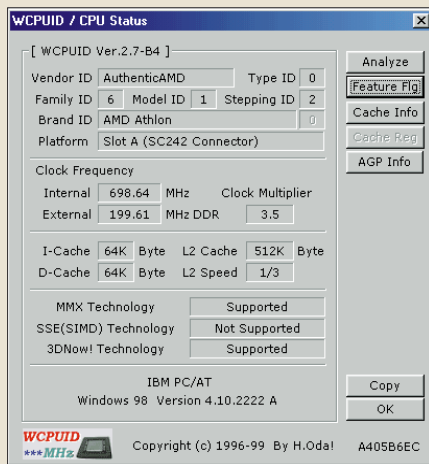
WCPUID / CPU Status

[ WCPUID Ver.2.7-B4 ]

Vendor ID AuthenticAMD Type ID 0
Family ID 6 Model ID 1 Stepping ID 2
Brand ID AMD Athlon 0
Platform Slot A (SC242 Connector)

Clock Frequency
Internal 698.64 MHz Clock Multiplier
External 199.61 MHz DDR 3.5

I-Cache 64K Byte L2 Cache 512K Byte
D-Cache 64K Byte L2 Speed 1/3

| MMX Technology | Supported |
|---|---|
| SSE(SIMD) Technology | Not Supported |
| 3DNow! Technology | Supported |

IBM PC/AT
Windows 98 Version 4.10.2222 A

Analyze
Feature Flg
Cache Info
Cache Reg
AGP Info

Copy
OK

WCPUID ***MHz
Copyright (c) 1996-99 By H.Oda!
A405B6EC